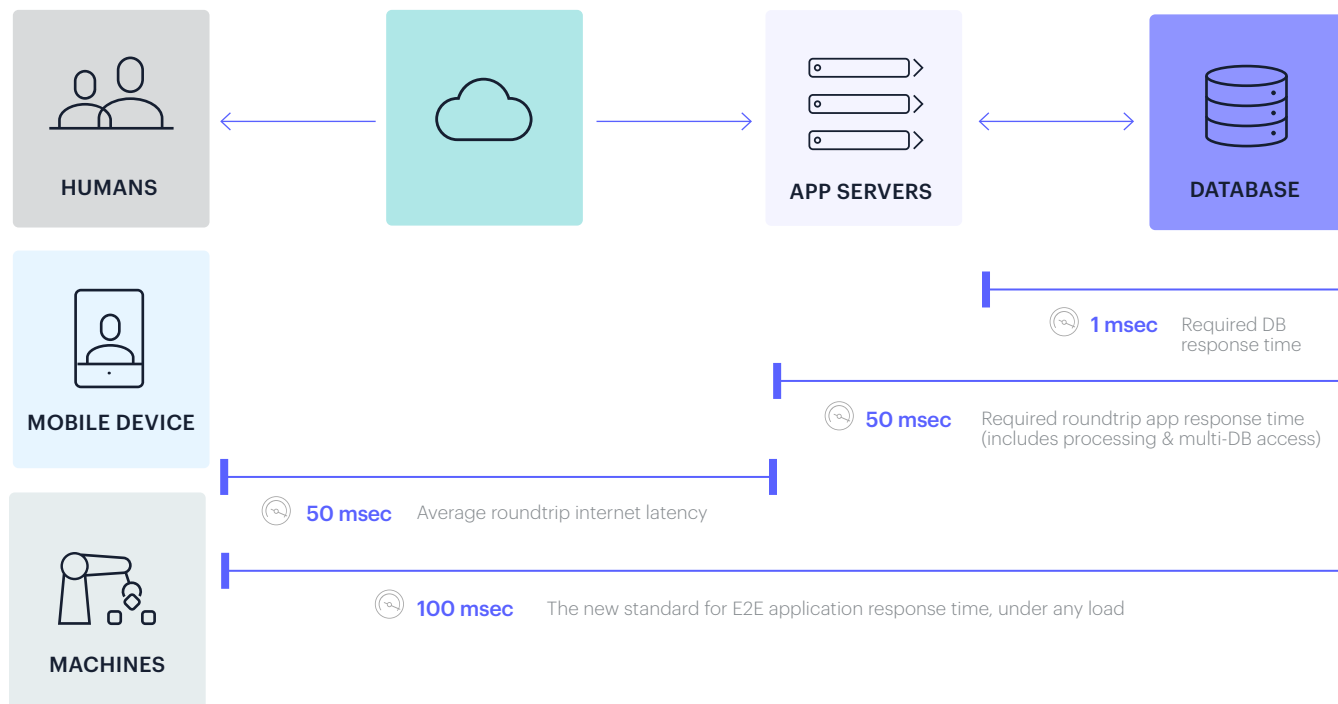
HUMANS

APP SERVERS

DATABASE

MOBILE DEVICE

1 msec Required DB response time

50 msec Required roundtrip app response time (includes processing & multi-DB access)

50 msec Average roundtrip internet latency

100 msec The new standard for E2E application response time, under any load

MACHINES